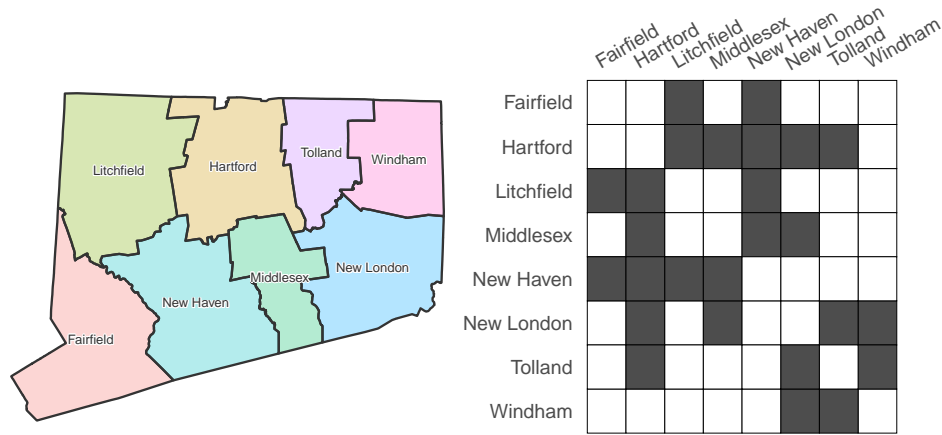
Litchfield
Hartford
Tolland
Windham
Middlesex
New London
New Haven
Fairfield

|  | Fairfield | Hartford | Litchfield | Middlesex | New Haven | New London | Tolland | Windham |
|---|---|---|---|---|---|---|---|---|
| Fairfield | | | | | | | | |
| Hartford | | | | | | | | |
| Litchfield | | | | | | | | |
| Middlesex | | | | | | | | |
| New Haven | | | | | | | | |
| New London | | | | | | | | |
| Tolland | | | | | | | | |
| Windham | | | | | | | | |